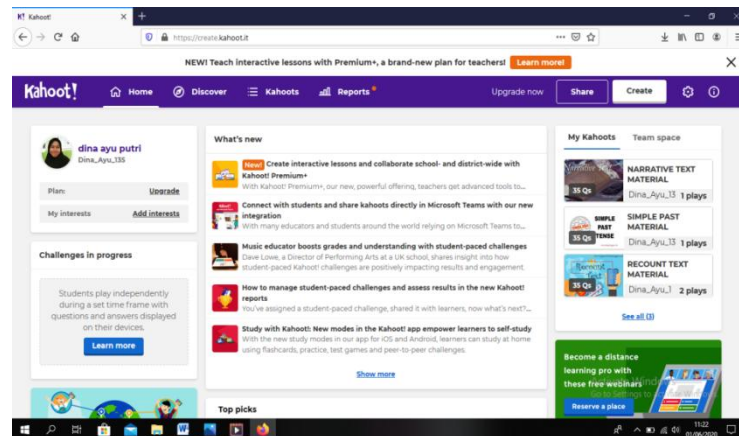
Kahoot!

https://create.kahoot.it

NEW! Teach interactive lessons with Premium+, a brand-new plan for teachers! Learn more!

Kahoot! Home Discover Kahoots Reports Upgrade now Share Create

dina ayu putri
Dina_Ayu_135

Plan: Upgrade
My interests Add interests

Challenges in progress

Students play independently during a set time frame with questions and answers displayed on their devices.

Learn more

What's new

New! Create interactive lessons and collaborate school- and district-wide with Kahoot! Premium+
With Kahoot! Premium+, our new, powerful offering, teachers get advanced tools to...

Connect with students and share kahoots directly in Microsoft Teams with our new integration
With many educators and students around the world relying on Microsoft Teams to...

Music educator boosts grades and understanding with student-paced challenges
Dave Lowe, a Director of Performing Arts at a UK school, shares insight into how student-paced Kahoot! challenges are positively impacting results and engagement.

How to manage student-paced challenges and assess results in the new Kahoot! reports
You've assigned a student-paced challenge, shared it with learners, now what's next?...

Study with Kahoot!: New modes in the Kahoot! app empower learners to self-study
With the new study modes in our app for iOS and Android, learners can study at home using flashcards, practice, test games and peer-to-peer challenges.

Show more

Top picks

My Kahoots Team space

35 Qs NARRATIVE TEXT MATERIAL Dina_Ayu_13 1 plays

SIMPLE PAST TENSE 35 Qs SIMPLE PAST MATERIAL Dina_Ayu_13 1 plays

Recount Text 35 Qs RECOUNT TEXT MATERIAL Dina_Ayu_1 2 plays

See all (3)

Become a distance learning pro with these free webinars
Reserve a place

11:22
01/06/2020